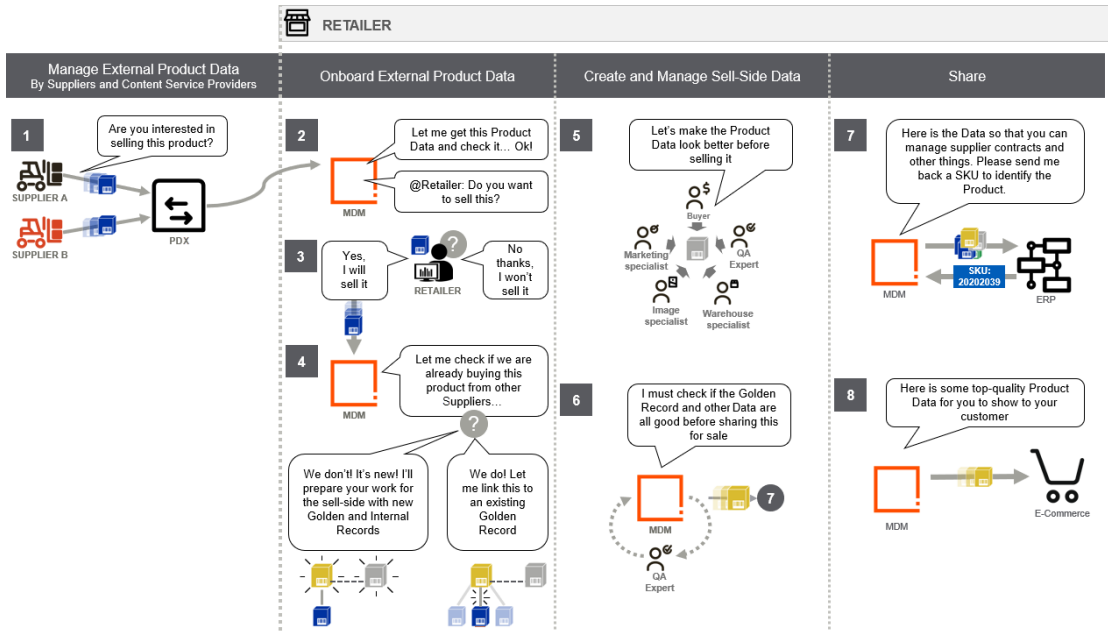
RETAILER

Manage External Product Data
By Suppliers and Content Service Providers

1

Are you interested in selling this product?

SUPPLIER A

SUPPLIER B

PDX

Onboard External Product Data

2

Let me get this Product Data and check it… Ok!

@Retailer: Do you want to sell this?

MDM

3

Yes, I will sell it

RETAILER

No thanks, I won't sell it

4

Let me check if we are already buying this product from other Suppliers…

MDM

We don't! It's new! I'll prepare your work for the sell-side with new Golden and Internal Records

We do! Let me link this to an existing Golden Record

Create and Manage Sell-Side Data

5

Let's make the Product Data look better before selling it

Buyer

Marketing specialist

QA Expert

Image specialist

Warehouse specialist

6

I must check if the Golden Record and other Data are all good before sharing this for sale

MDM

7

QA Expert

Share

7

Here is the Data so that you can manage supplier contracts and other things. Please send me back a SKU to identify the Product.

MDM

SKU: 20202039

ERP

8

Here is some top-quality Product Data for you to show to your customer

MDM

E-Commerce